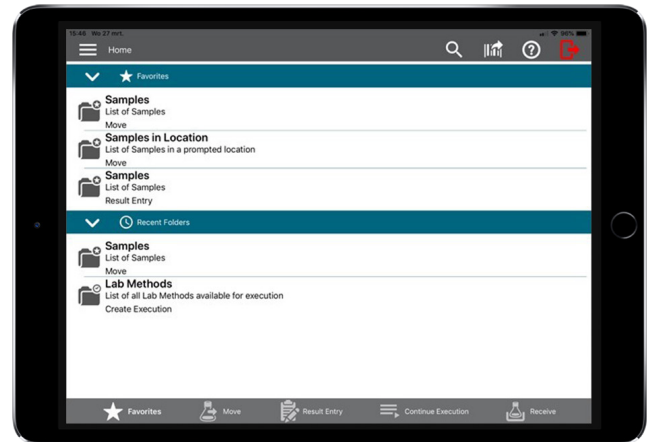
15:46 Wo 27 mrt. 96%

Home

Favorites

Samples
List of Samples
Move

Samples in Location
List of Samples in a prompted location
Move

Samples
List of Samples
Result Entry

Recent Folders

Samples
List of Samples
Move

Lab Methods
List of all Lab Methods available for execution
Create Execution

Favorites Move Result Entry Continue Execution Receive